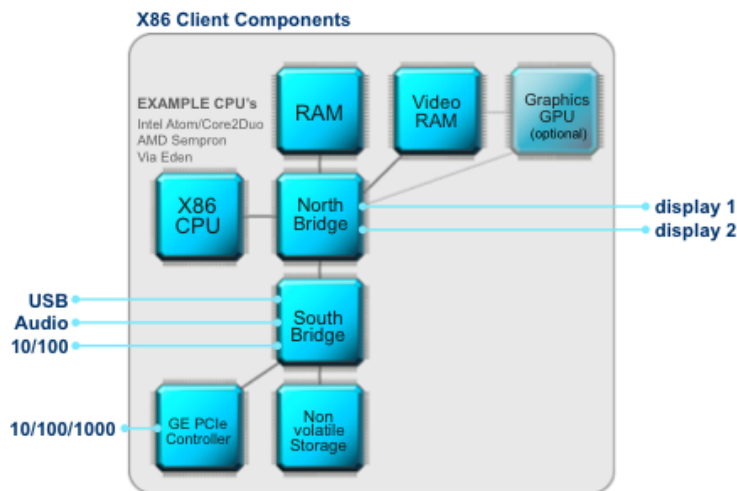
X86 Client Components

EXAMPLE CPU's
Intel Atom/Core2Duo
AMD Sempron
Via Eden

RAM

Video RAM

Graphics GPU (optional)

X86 CPU

North Bridge

display 1
display 2

USB
Audio
10/100

South Bridge

10/100/1000

GE PCIe Controller

Non volatile Storage